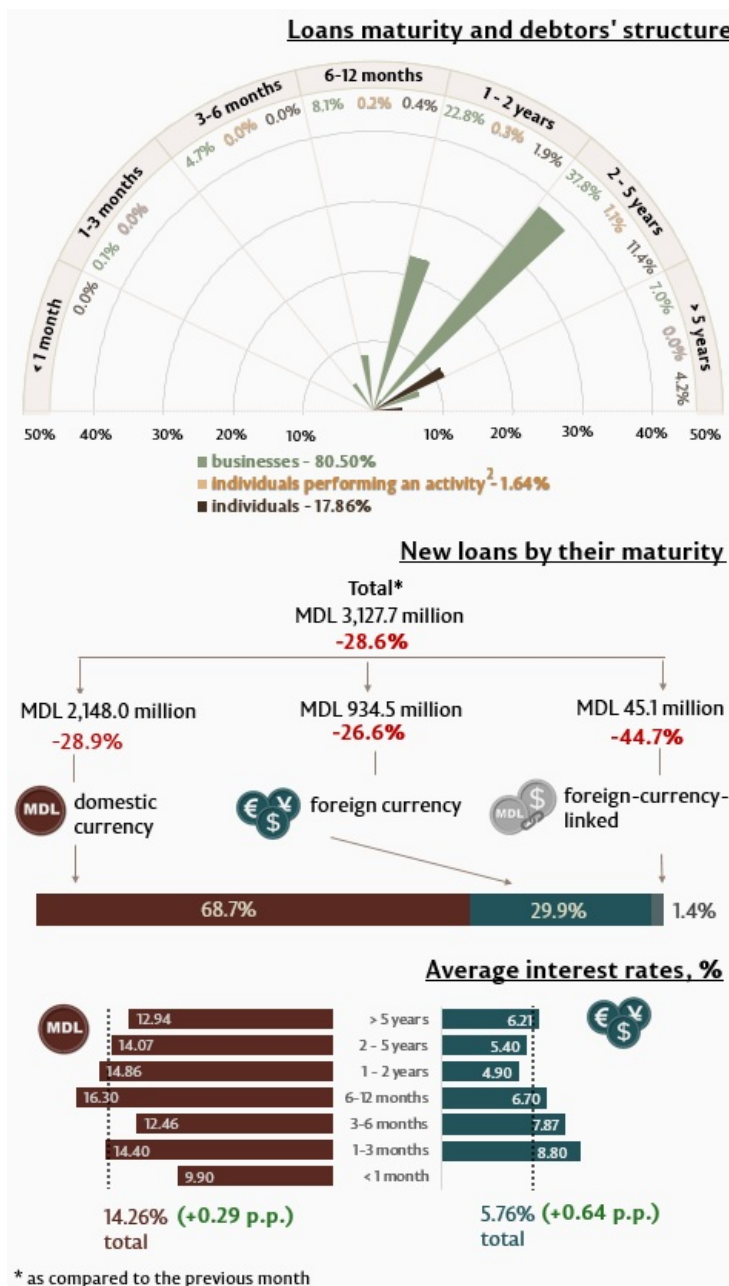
Loans maturity and debtors' structure

< 1 month
0.0%

1-3 months
0.1% 0.0%

3-6 months
4.7% 0.0% 0.0%

6-12 months
8.1% 0.2% 0.4%

1 - 2 years
22.8% 0.3% 1.9%

2 - 5 years
37.8% 1.1% 11.4%

> 5 years
7.0% 0.0% 4.2%

50% 40% 30% 20% 10% 10% 20% 30% 40% 50%

businesses - 80.50%
individuals performing an activity$^2$ - 1.64%
individuals - 17.86%

New loans by their maturity

Total*
MDL 3,127.7 million
-28.6%

MDL 2,148.0 million
-28.9%
MDL domestic currency

MDL 934.5 million
-26.6%
foreign currency

MDL 45.1 million
-44.7%
foreign-currency-linked

68.7% 29.9% 1.4%

Average interest rates, %

MDL

| MDL | Term | Foreign currency |
|---|---|---|
| 12.94 | > 5 years | 6.21 |
| 14.07 | 2 - 5 years | 5.40 |
| 14.86 | 1 - 2 years | 4.90 |
| 16.30 | 6-12 months | 6.70 |
| 12.46 | 3-6 months | 7.87 |
| 14.40 | 1-3 months | 8.80 |
| 9.90 | < 1 month | |

14.26% (+0.29 p.p.) total

5.76% (+0.64 p.p.) total

* as compared to the previous month